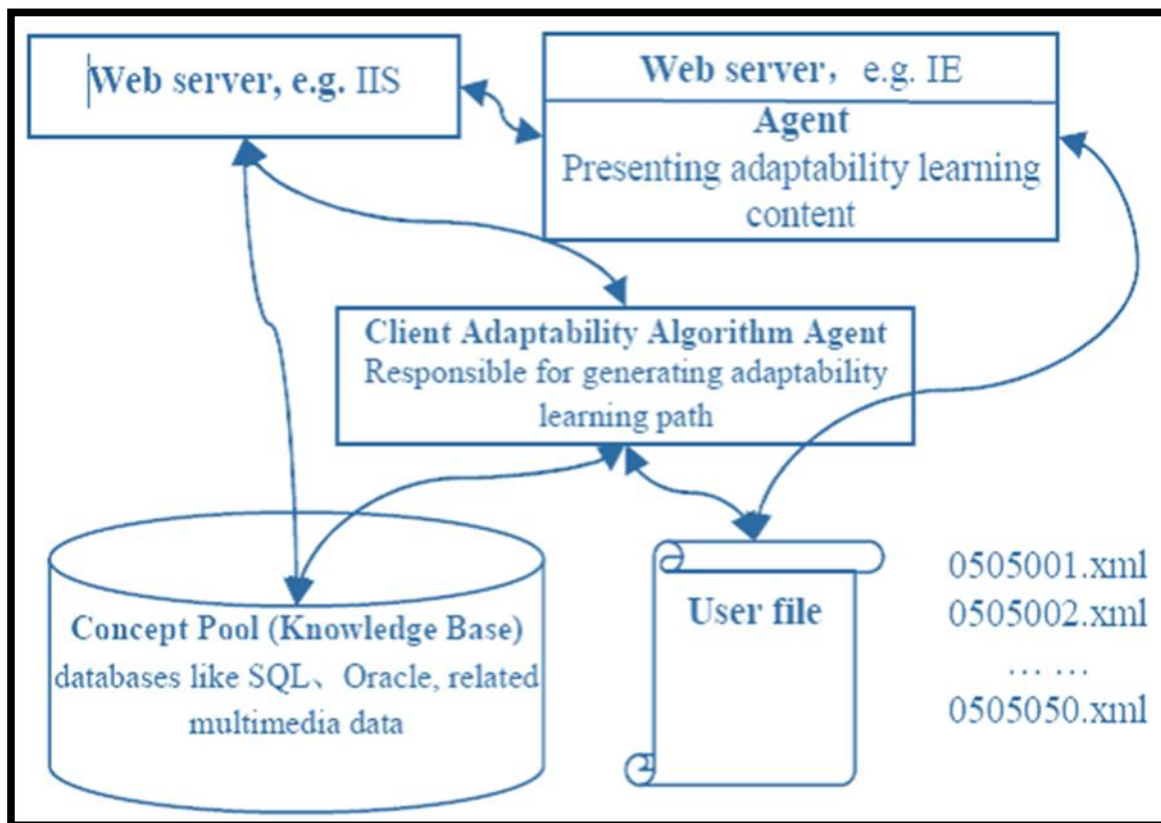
Web server, e.g. IIS

Web server， e.g. IE
Agent
Presenting adaptability learning content

Client Adaptability Algorithm Agent
Responsible for generating adaptability learning path

Concept Pool (Knowledge Base)
databases like SQL、Oracle, related multimedia data

User file

0505001.xml
0505002.xml
… …
0505050.xml